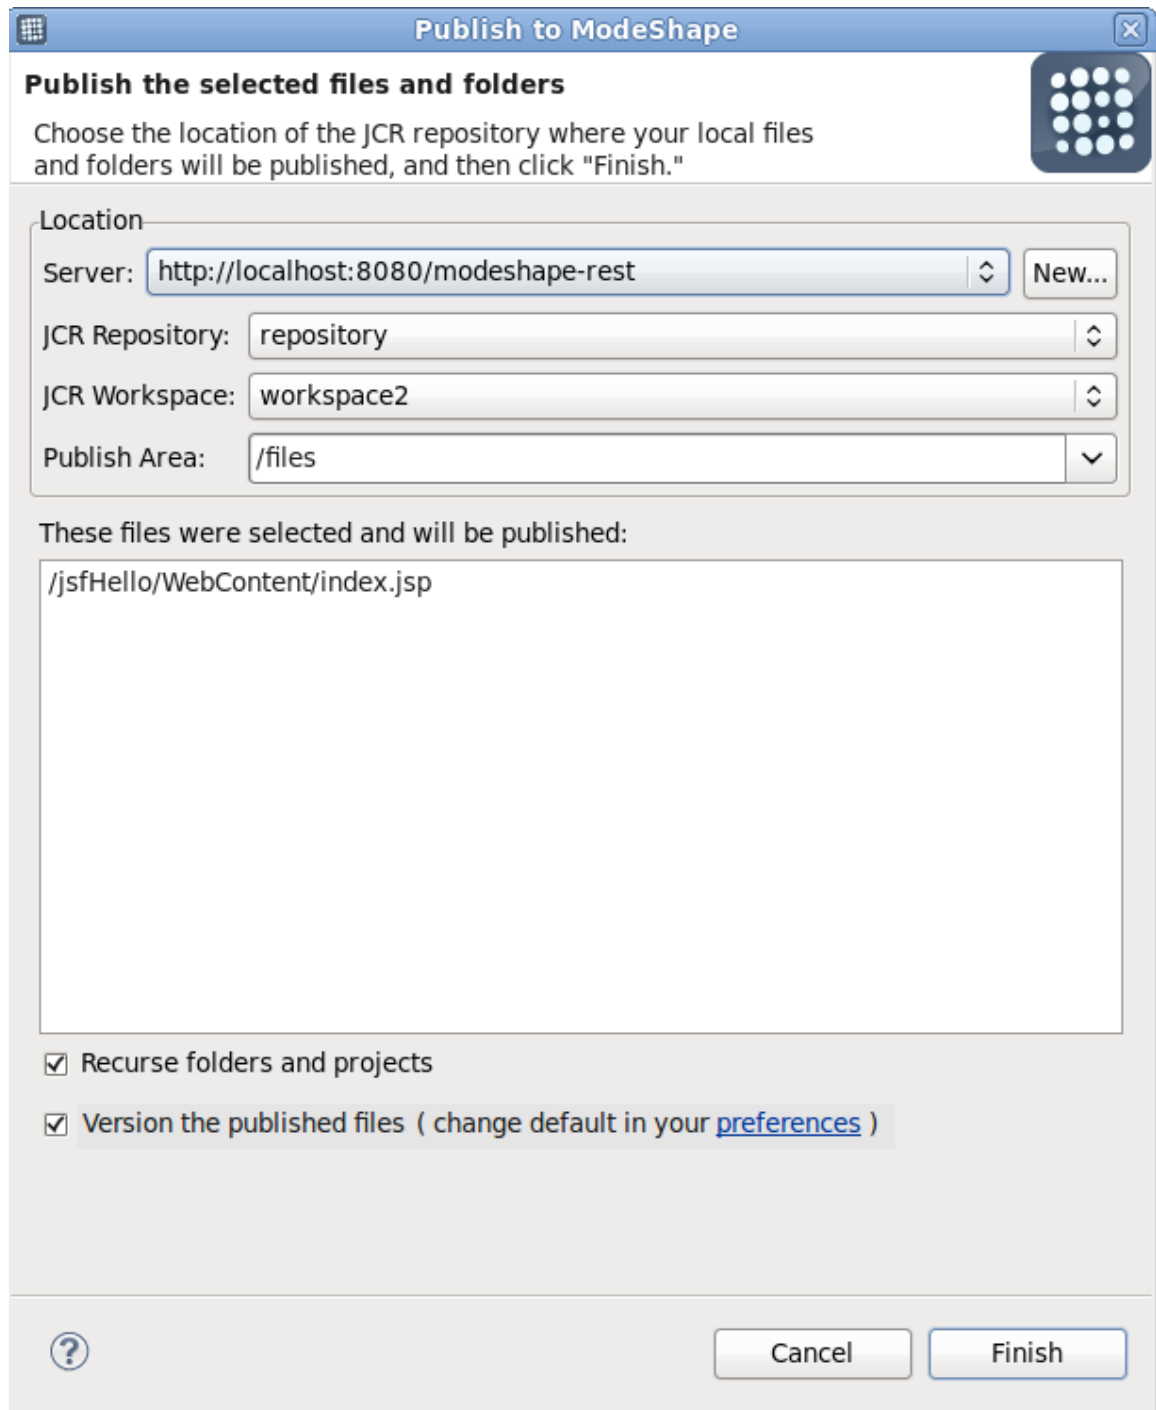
Publish to ModeShape

Publish the selected files and folders

Choose the location of the JCR repository where your local files and folders will be published, and then click "Finish."

Location

Server: http://localhost:8080/modeshape-rest New...

JCR Repository: repository

JCR Workspace: workspace2

Publish Area: /files

These files were selected and will be published:

/jsfHello/WebContent/index.jsp

Recurse folders and projects

Version the published files ( change default in your preferences )

Cancel Finish